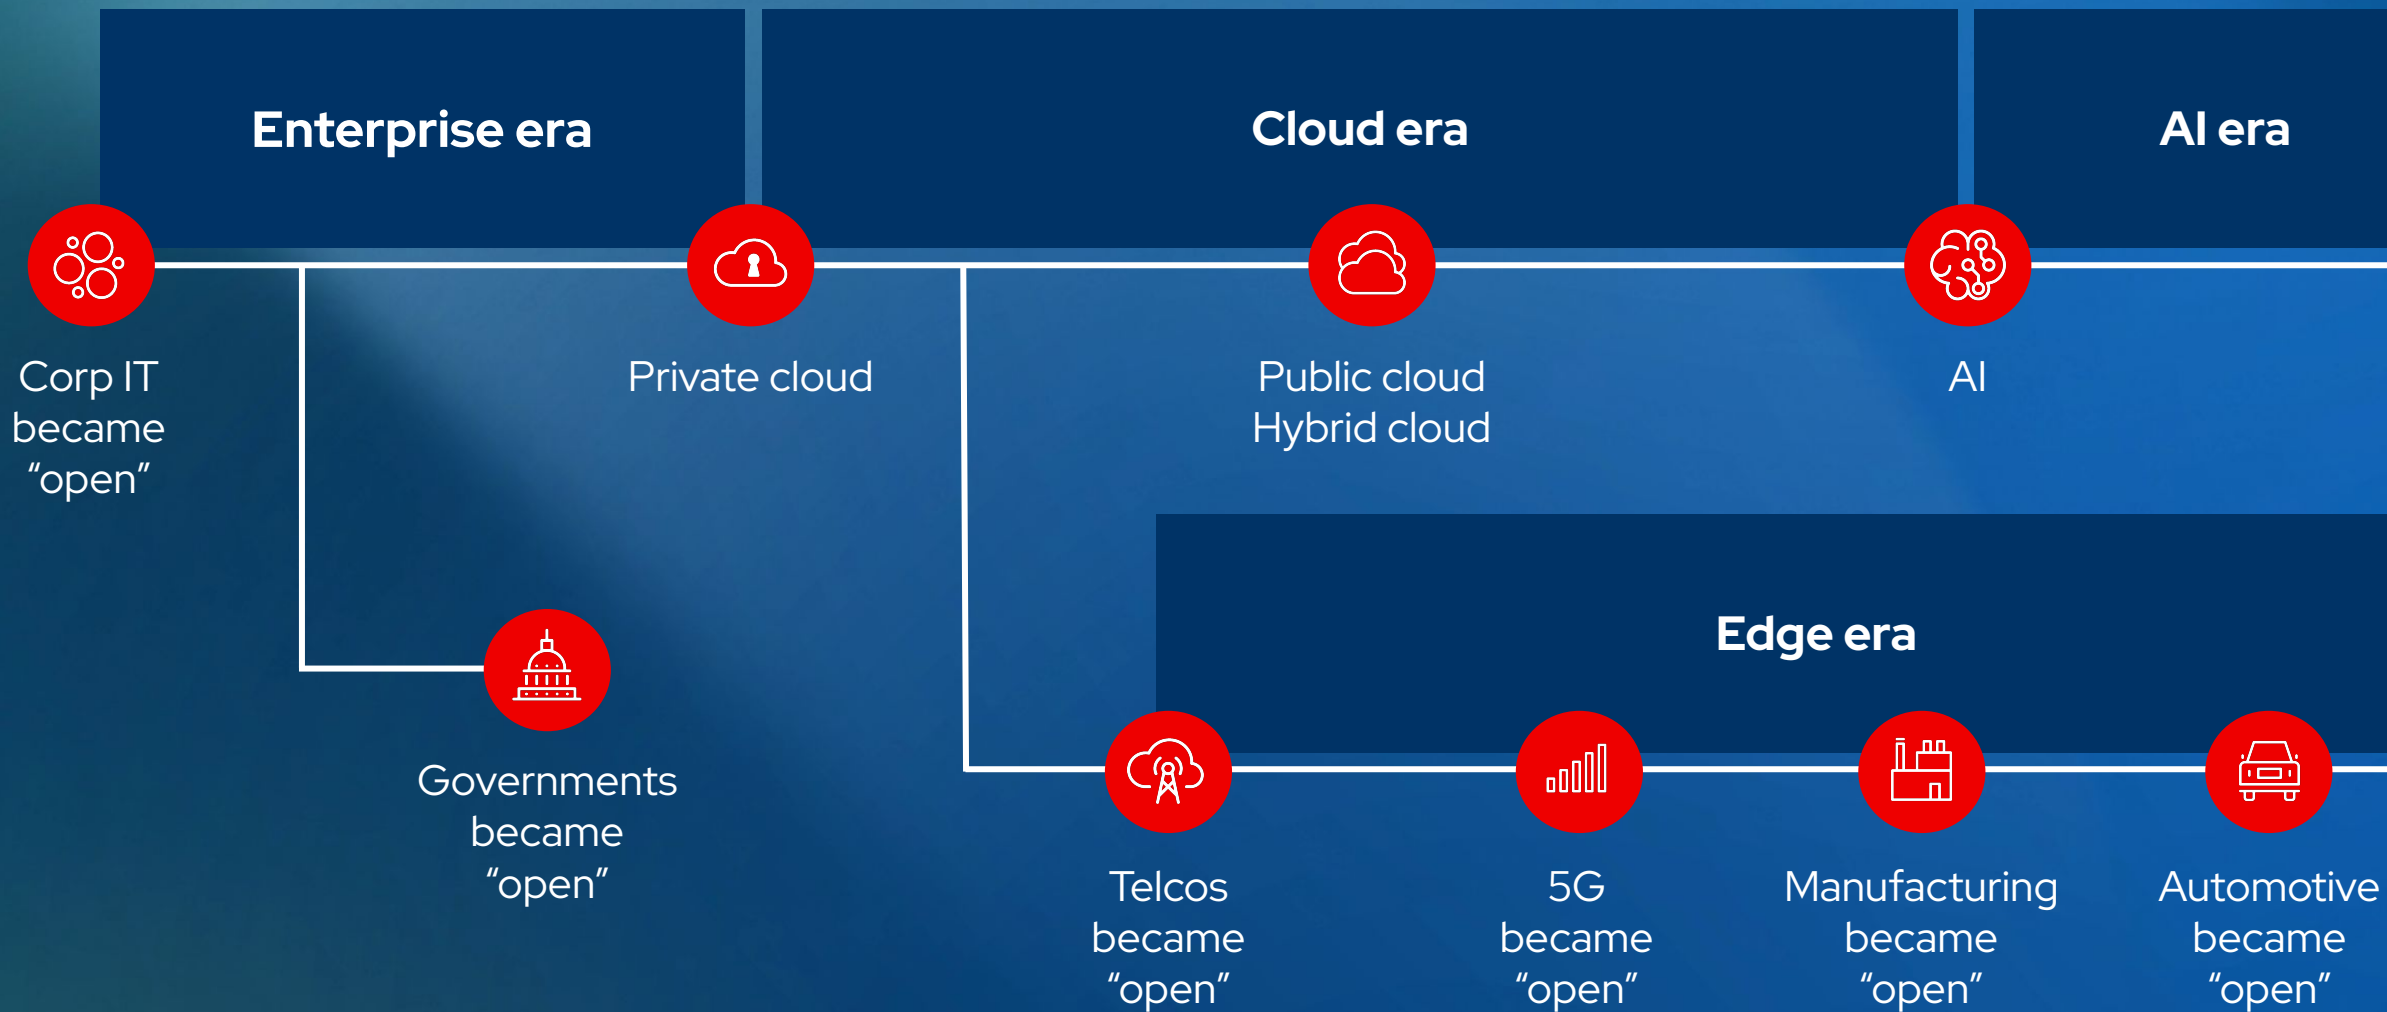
Enterprise era

Cloud era

AI era

Corp IT became “open”

Private cloud

Public cloud
Hybrid cloud

AI

Governments became “open”

Edge era

Telcos became “open”

5G became “open”

Manufacturing became “open”

Automotive became “open”